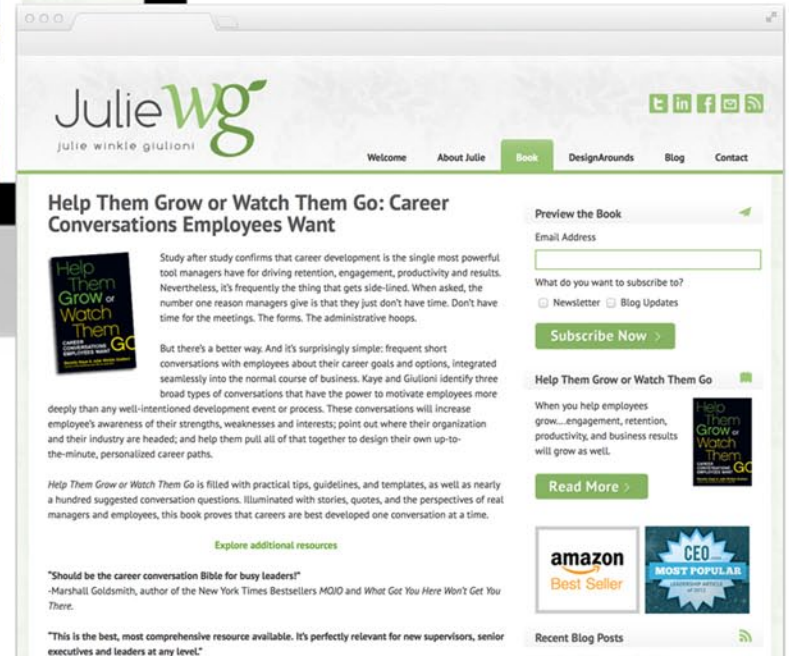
JulieWG
julie winkle giulioni

Welcome About Julie Book DesignArounds Blog Contact

Help Them Grow or Watch Them Go: Career Conversations Employees Want

Help Them Grow or Watch Them GO
CAREER CONVERSATIONS EMPLOYEES WANT

Study after study confirms that career development is the single most powerful tool managers have for driving retention, engagement, productivity and results. Nevertheless, it's frequently the thing that gets side-lined. When asked, the number one reason managers give is that they just don't have time. Don't have time for the meetings. The forms. The administrative hoops.

But there's a better way. And it's surprisingly simple: frequent short conversations with employees about their career goals and options, integrated seamlessly into the normal course of business. Kaye and Giulioni identify three broad types of conversations that have the power to motivate employees more deeply than any well-intentioned development event or process. These conversations will increase employee's awareness of their strengths, weaknesses and interests; point out where their organization and their industry are headed; and help them pull all of that together to design their own up-to-the-minute, personalized career paths.

Help Them Grow or Watch Them Go is filled with practical tips, guidelines, and templates, as well as nearly a hundred suggested conversation questions. Illuminated with stories, quotes, and the perspectives of real managers and employees, this book proves that careers are best developed one conversation at a time.

Explore additional resources

"Should be the career conversation Bible for busy leaders!"
-Marshall Goldsmith, author of the New York Times Bestsellers MOJO and What Got You Here Won't Get You There.

"This is the best, most comprehensive resource available. It's perfectly relevant for new supervisors, senior executives and leaders at any level."

Preview the Book

Email Address

What do you want to subscribe to?

Newsletter Blog Updates

Subscribe Now >

Help Them Grow or Watch Them Go

When you help employees grow....engagement, retention, productivity, and business results will grow as well.

Read More >

amazon
Best Seller

CEO
MOST POPULAR
LEADERSHIP ARTICLE OF 2012

Recent Blog Posts